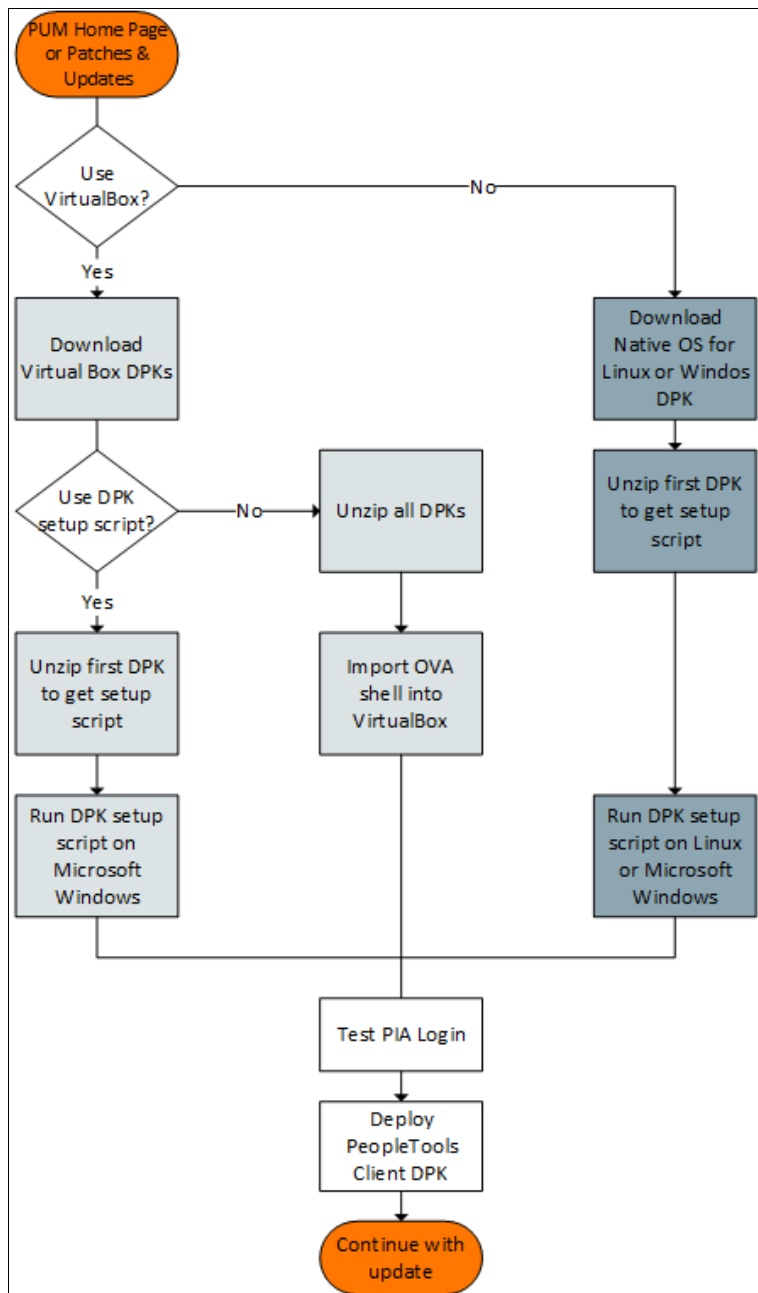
PUM Home Page or Patches & Updates

Use VirtualBox?

No

Yes

Download Virtual Box DPKs

Download Native OS for Linux or Windos DPK

Use DPK setup script?

No

Unzip all DPKs

Unzip first DPK to get setup script

Yes

Unzip first DPK to get setup script

Import OVA shell into VirtualBox

Run DPK setup script on Microsoft Windows

Run DPK setup script on Linux or Microsoft Windows

Test PIA Login

Deploy PeopleTools Client DPK

Continue with update